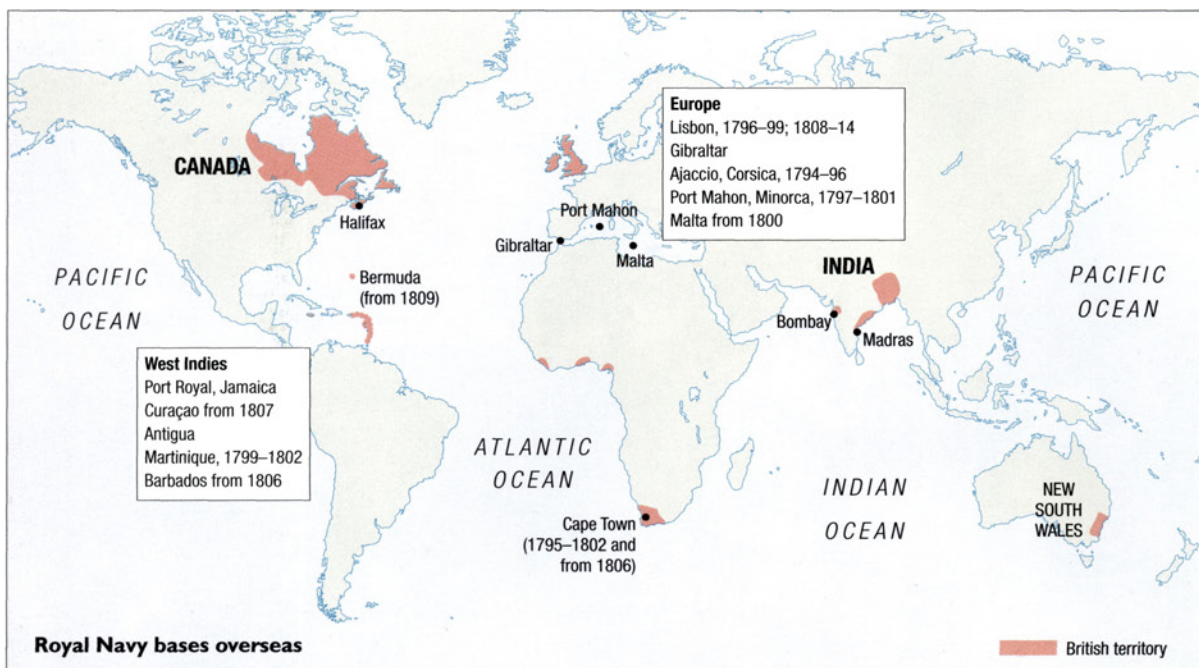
Europe
Lisbon, 1796–99; 1808–14
Gibraltar
Ajaccio, Corsica, 1794–96
Port Mahon, Minorca, 1797–1801
Malta from 1800

CANADA

Halifax

Port Mahon

Gibraltar

Malta

PACIFIC OCEAN

Bermuda (from 1809)

INDIA

PACIFIC OCEAN

Bombay

Madras

West Indies
Port Royal, Jamaica
Curaçao from 1807
Antigua
Martinique, 1799–1802
Barbados from 1806

ATLANTIC OCEAN

INDIAN OCEAN

NEW SOUTH WALES

Cape Town (1795–1802 and from 1806)

Royal Navy bases overseas

British territory